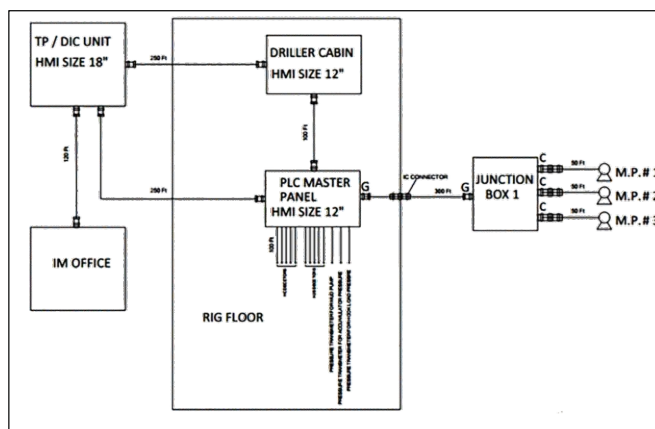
TP / DIC UNIT
HMI SIZE 18"

250 Ft

DRILLER CABIN
HMI SIZE 12"

120 Ft

100 Ft

250 Ft

PLC MASTER PANEL
HMI SIZE 12"

G

IC CONNECTOR

300 Ft

G

JUNCTION BOX 1

C

50 Ft

M.P. # 1

C

50 Ft

M.P. # 2

C

50 Ft

M.P. # 3

IM OFFICE

100 Ft

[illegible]

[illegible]

PRESSURE TRANSMITTER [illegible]

PRESSURE TRANSMITTER FOR ACCUMULATOR PRESSURE

PRESSURE TRANSMITTER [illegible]

RIG FLOOR